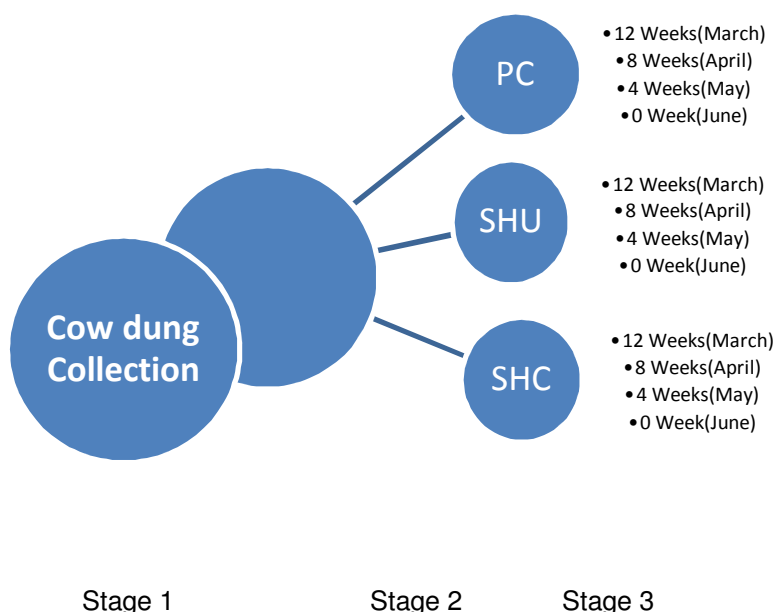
Cow dung Collection

PC
• 12 Weeks(March)
• 8 Weeks(April)
• 4 Weeks(May)
• 0 Week(June)

SHU
• 12 Weeks(March)
• 8 Weeks(April)
• 4 Weeks(May)
• 0 Week(June)

SHC
• 12 Weeks(March)
• 8 Weeks(April)
• 4 Weeks(May)
• 0 Week(June)

Stage 1 Stage 2 Stage 3